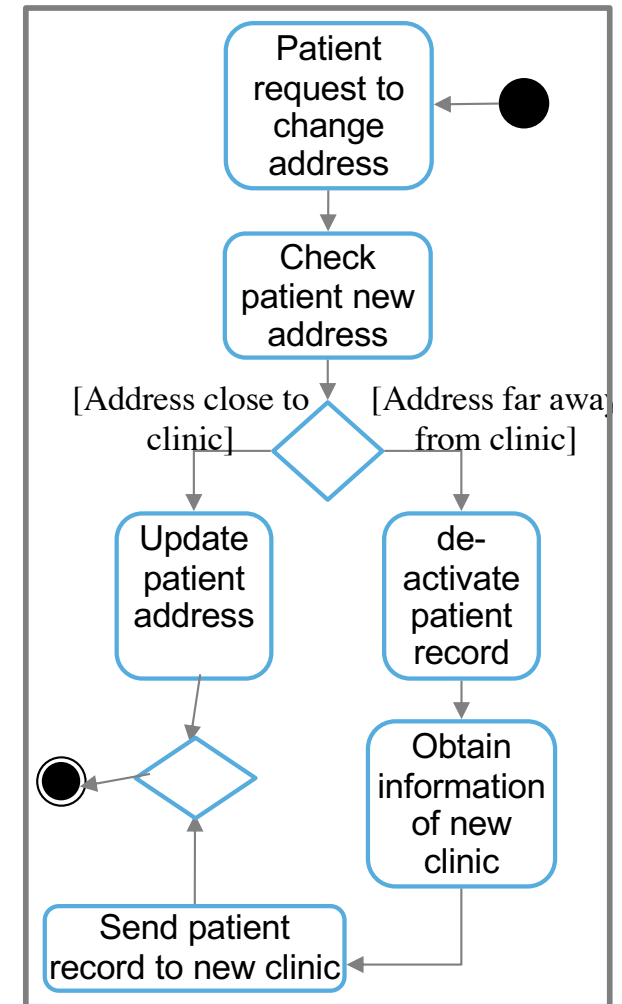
Patient request to change address

Check patient new address

[Address close to clinic]

[Address far away from clinic]

Update patient address

de-activate patient record

Obtain information of new clinic

Send patient record to new clinic